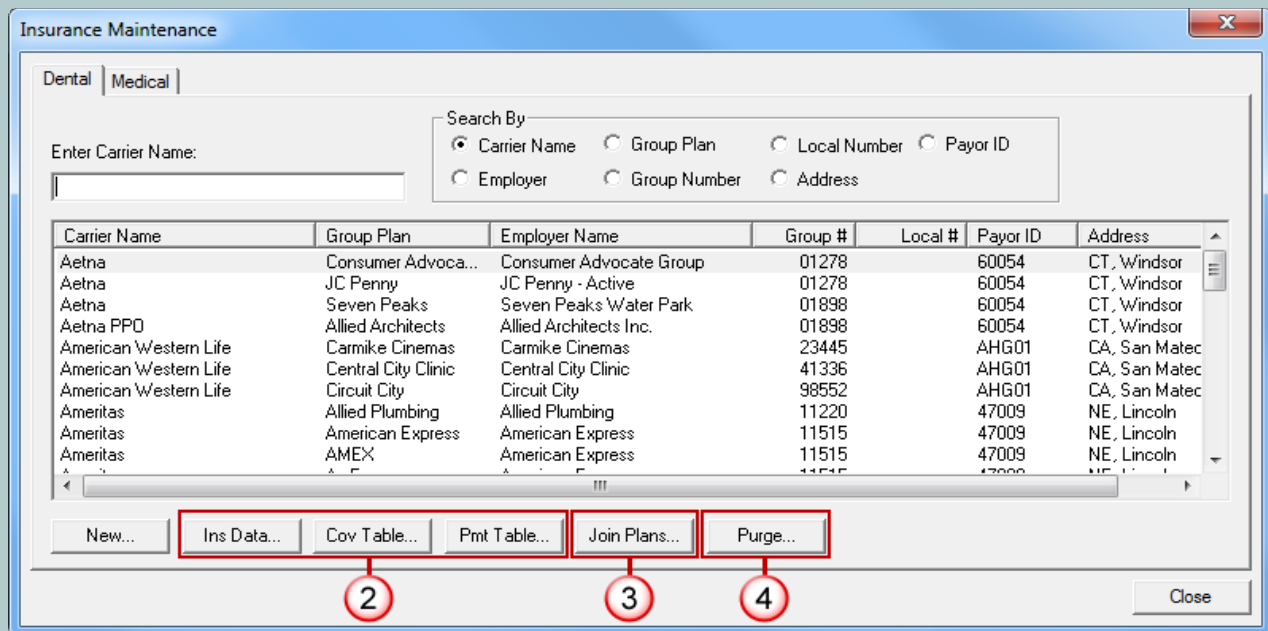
Insurance Maintenance

Dental | Medical

Enter Carrier Name:

Search By
Carrier Name  Group Plan  Local Number  Payor ID
Employer  Group Number  Address

| Carrier Name | Group Plan | Employer Name | Group # | Local # | Payor ID | Address |
|---|---|---|---|---|---|---|
| Aetna | Consumer Advoca... | Consumer Advocate Group | 01278 | | 60054 | CT, Windsor |
| Aetna | JC Penny | JC Penny - Active | 01278 | | 60054 | CT, Windsor |
| Aetna | Seven Peaks | Seven Peaks Water Park | 01898 | | 60054 | CT, Windsor |
| Aetna PPO | Allied Architects | Allied Architects Inc. | 01898 | | 60054 | CT, Windsor |
| American Western Life | Carmike Cinemas | Carmike Cinemas | 23445 | | AHG01 | CA, San Mateo |
| American Western Life | Central City Clinic | Central City Clinic | 41336 | | AHG01 | CA, San Mateo |
| American Western Life | Circuit City | Circuit City | 98552 | | AHG01 | CA, San Mateo |
| Ameritas | Allied Plumbing | Allied Plumbing | 11220 | | 47009 | NE, Lincoln |
| Ameritas | American Express | American Express | 11515 | | 47009 | NE, Lincoln |
| Ameritas | AMEX | American Express | 11515 | | 47009 | NE, Lincoln |

New... | Ins Data... | Cov Table... | Pmt Table... | Join Plans... | Purge...

2  3  4

Close